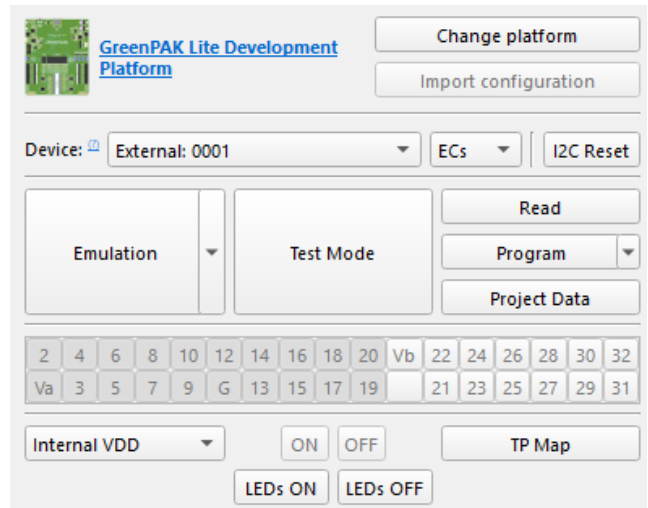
GreenPAK Lite Development Platform

Change platform

Import configuration

Device: External: 0001 ECs I2C Reset

Emulation

Test Mode

Read

Program

Project Data

| 2 | 4 | 6 | 8 | 10 | 12 | 14 | 16 | 18 | 20 | Vb | 22 | 24 | 26 | 28 | 30 | 32 |
|---|---|---|---|---|---|---|---|---|---|---|---|---|---|---|---|---|
| Va | 3 | 5 | 7 | 9 | G | 13 | 15 | 17 | 19 | | 21 | 23 | 25 | 27 | 29 | 31 |

Internal VDD

ON OFF

TP Map

LEDs ON LEDs OFF